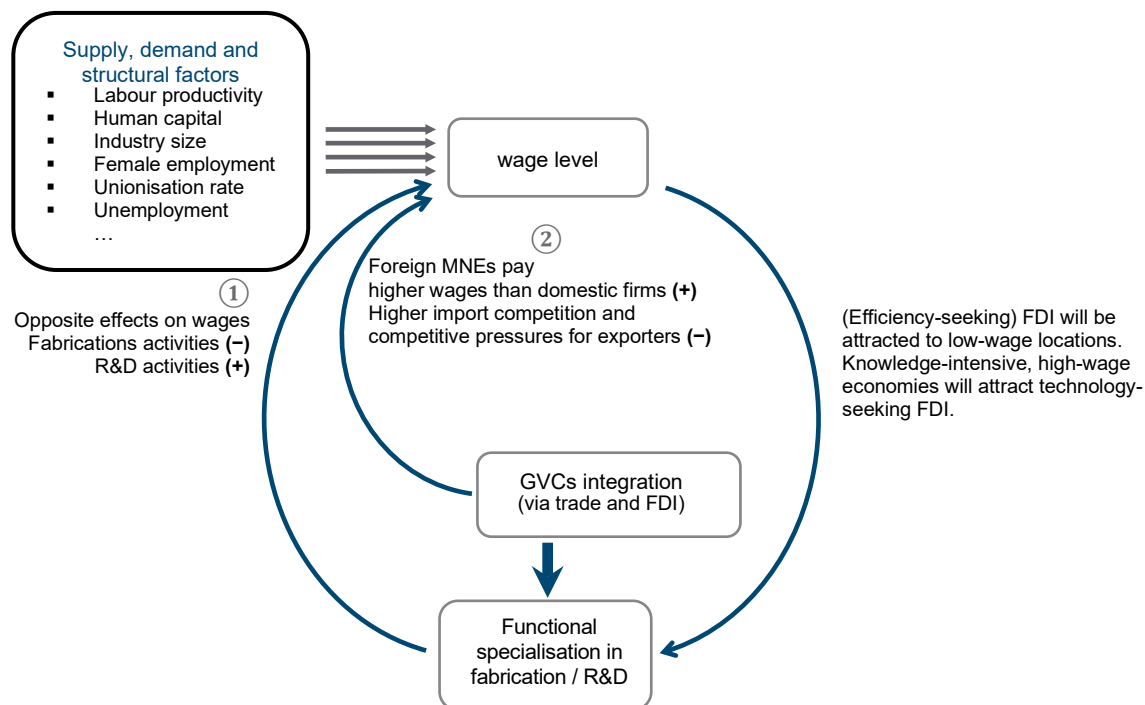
Supply, demand and structural factors

- Labour productivity
- Human capital
- Industry size
- Female employment
- Unionisation rate
- Unemployment

…

wage level

②

Foreign MNEs pay higher wages than domestic firms **(+)**
Higher import competition and competitive pressures for exporters **(−)**

①

Opposite effects on wages
Fabrications activities **(−)**
R&D activities **(+)**

(Efficiency-seeking) FDI will be attracted to low-wage locations. Knowledge-intensive, high-wage economies will attract technology-seeking FDI.

GVCs integration
(via trade and FDI)

Functional specialisation in fabrication / R&D